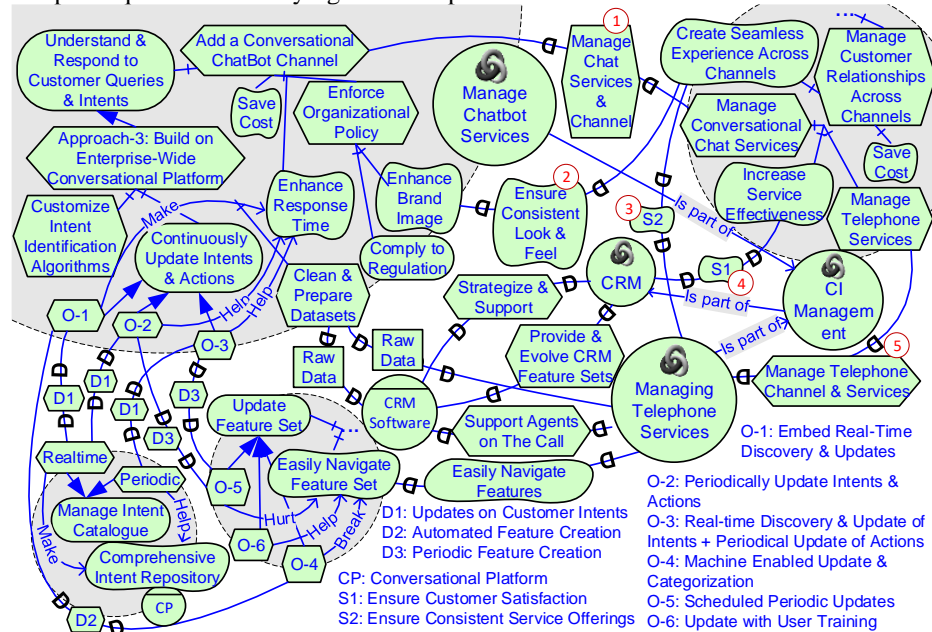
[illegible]

Understand & Respond to Customer Queries & Intents

Add a Conversational ChatBot Channel

Save Cost

Enforce Organizational Policy

Manage Chatbot Services

1

Manage Chat Services & Channel

Create Seamless Experience Across Channels

Manage Customer Relationships Across Channels

Manage Conversational Chat Services

Save Cost

Approach-3: Build on Enterprise-Wide Conversational Platform

Enhance Brand Image

2

Ensure Consistent Look & Feel

Increase Service Effectiveness

Manage Telephone Services

Customize Intent Identification Algorithms

Make

Continuously Update Intents & Actions

Enhance Response Time

Comply to Regulation

3

S2

Is part of

CRM

S1

4

CI Management

Is part of

O-1

O-2

Help

Help

Clean & Prepare Datasets

Strategize & Support

Raw Data

Raw Data

O-3

D1

D1

D1

D3

D3

Provide & Evolve CRM Feature Sets

Is part of

Managing Telephone Services

5

Manage Telephone Channel & Services

CRM Software

Update Feature Set

Support Agents on The Call

O-1: Embed Real-Time Discovery & Updates

Realtime

Periodic

Manage Intent Catalogue

Help

O-5

Easily Navigate Feature Set

Easily Navigate Features

Make

Comprehensive Intent Repository

Hurt

Help

O-6

Break

O-4

CP

D2

D1: Updates on Customer Intents
D2: Automated Feature Creation
D3: Periodic Feature Creation

CP: Conversational Platform
S1: Ensure Customer Satisfaction
S2: Ensure Consistent Service Offerings

O-2: Periodically Update Intents & Actions
O-3: Real-time Discovery & Update of Intents + Periodical Update of Actions
O-4: Machine Enabled Update & Categorization
O-5: Scheduled Periodic Updates
O-6: Update with User Training